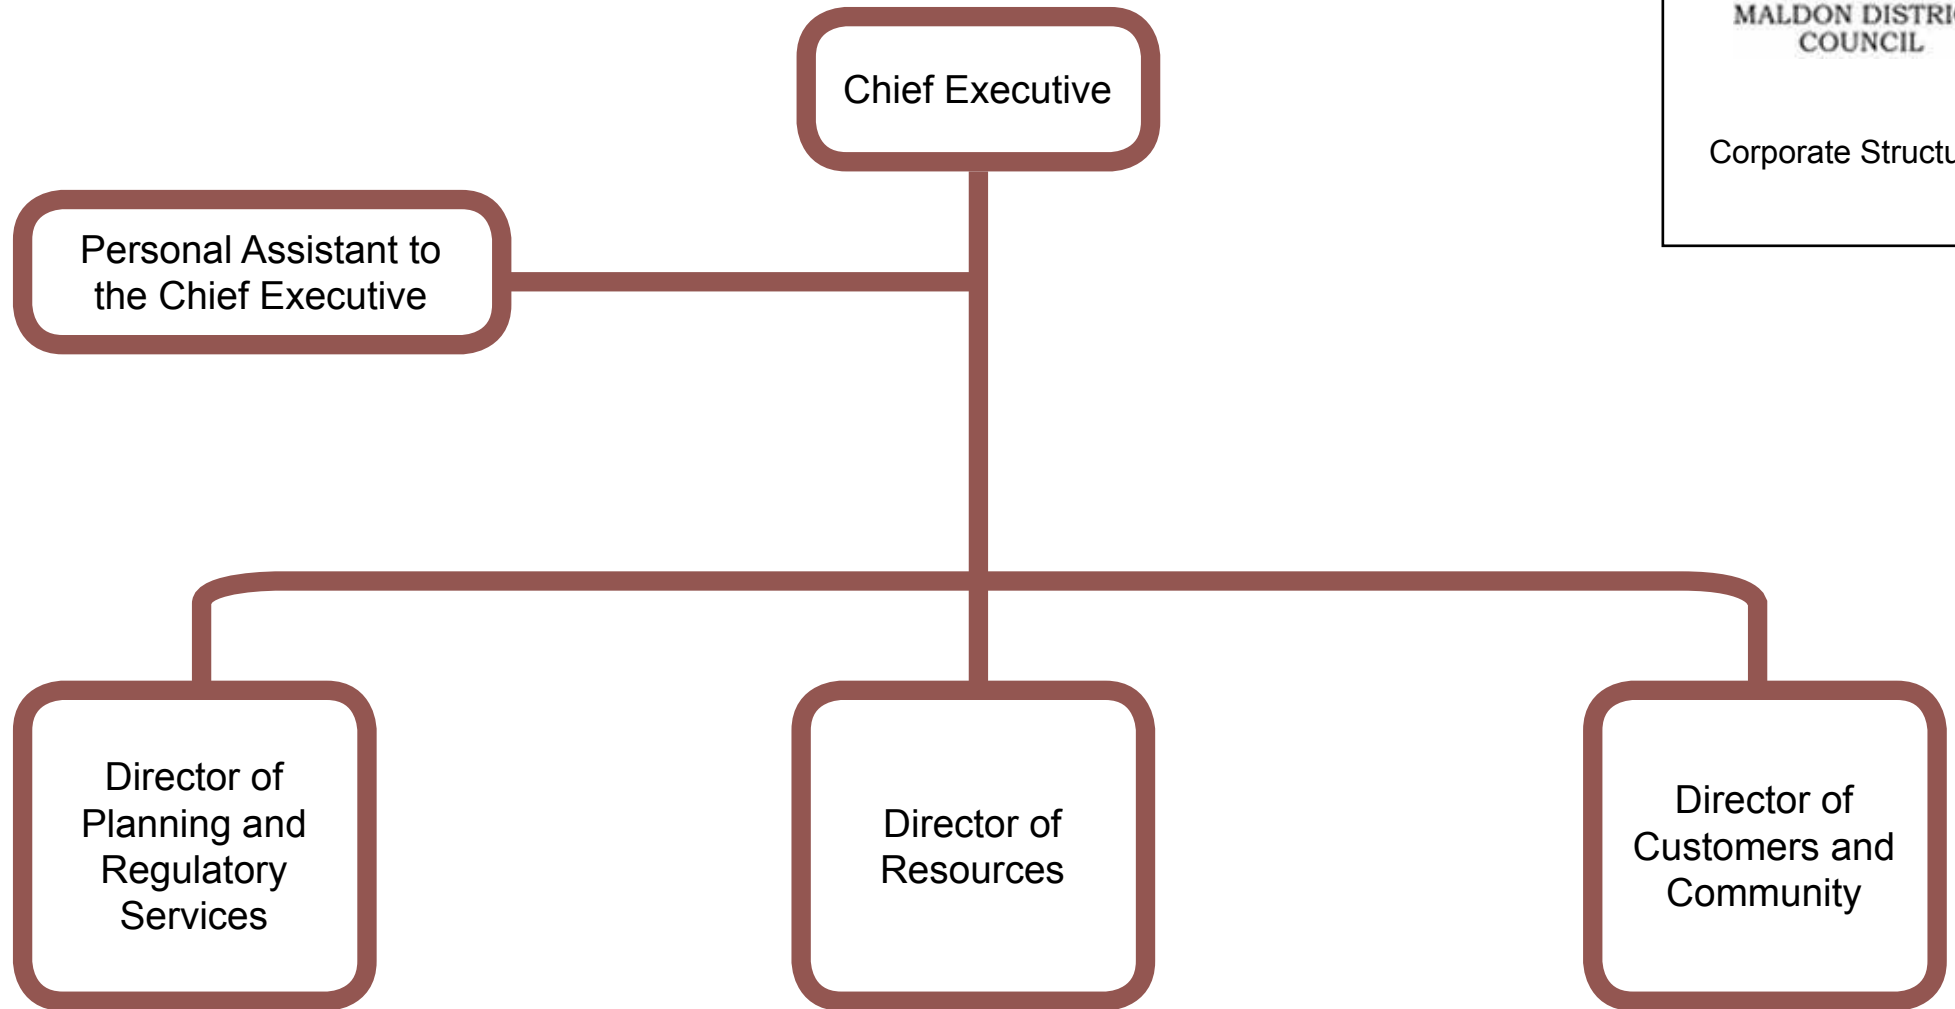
MALDON DISTRI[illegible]
COUNCIL

Corporate Structu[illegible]

Chief Executive

Personal Assistant to the Chief Executive

Director of Planning and Regulatory Services

Director of Resources

Director of Customers and Community